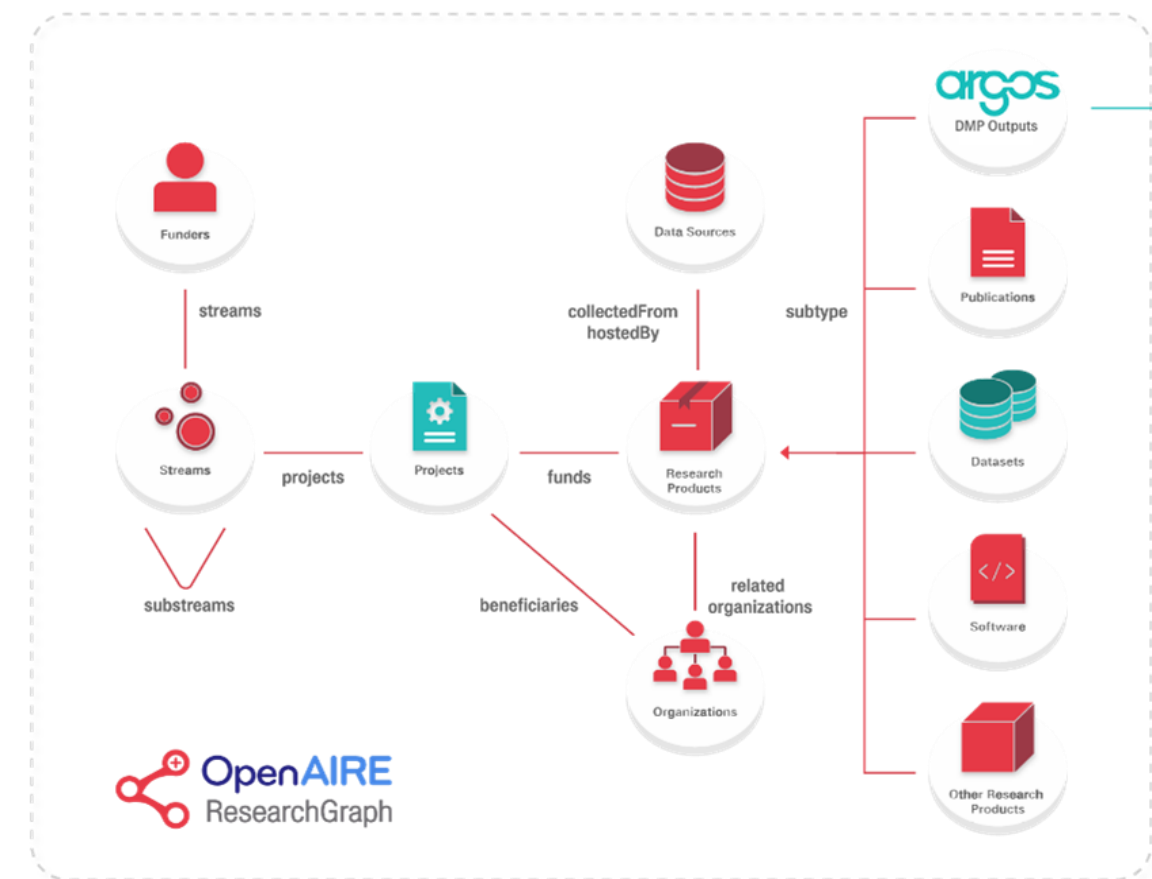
argos
DMP Outputs

Funders

Data Sources

Publications

streams

collectedFrom
hostedBy

subtype

Streams

projects

Projects

funds

Research Products

Datasets

substreams

beneficiaries

related organizations

Software

Organizations

OpenAIRE
ResearchGraph

Other Research Products